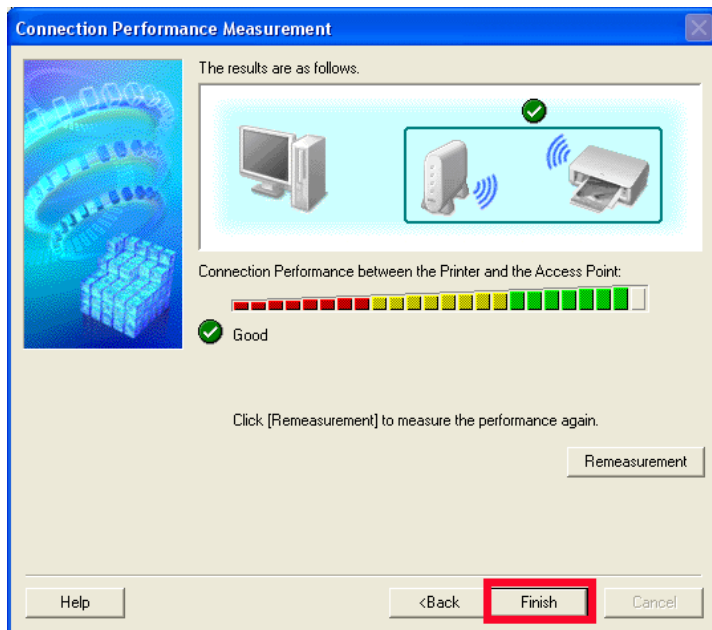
Connection Performance Measurement

The results are as follows.

Connection Performance between the Printer and the Access Point:

Good

Click [Remeasurement] to measure the performance again.

Remeasurement

Help

<Back

Finish

Cancel